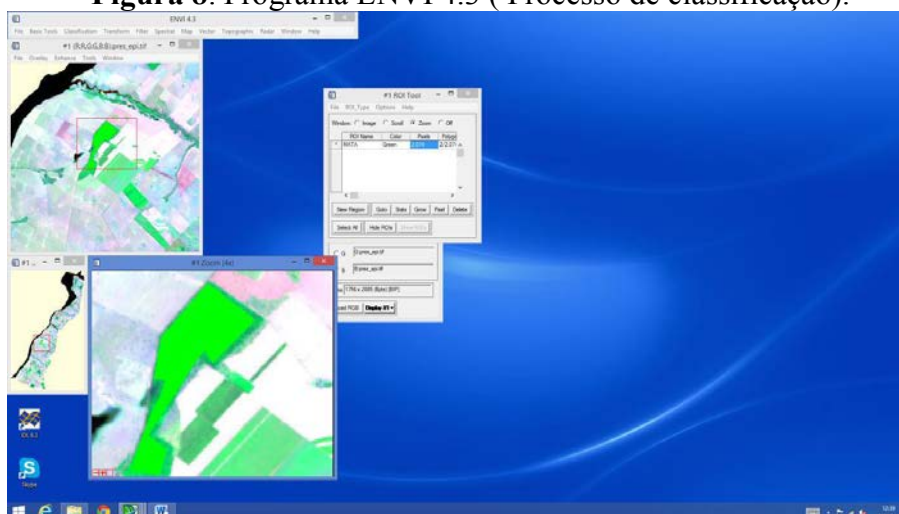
**Figura 6**: Programa ENVI 4.3 ( Processo de classificação).

ENVI 4.3

File Basic Tools Classification Transform Filter Spectral Map Vector Topographic Radar Window Help

#1 (R,R,G,G,B,B):pres_epi.tif

File Overlay Enhance Tools Window

#1 ROI Tool

File ROI_Type Options Help

Window: Image Scroll Zoom Off

| | ROI Name | Color | Pixels | Polygo |
|---|---|---|---|---|
| * | MATA | Green | 2,018 | 2/2,01 |

New Region Goto Stats Grow Pixel Delete

Select All Hide ROIs Show ROIs

G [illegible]pres_epi.tif

B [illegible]pres_epi.tif

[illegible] 1756 x 2695 (Byte) [BIP]

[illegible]oad RGB Display #1

#1...

#1 Zoom [4x]

ENVI 4.3

Skype